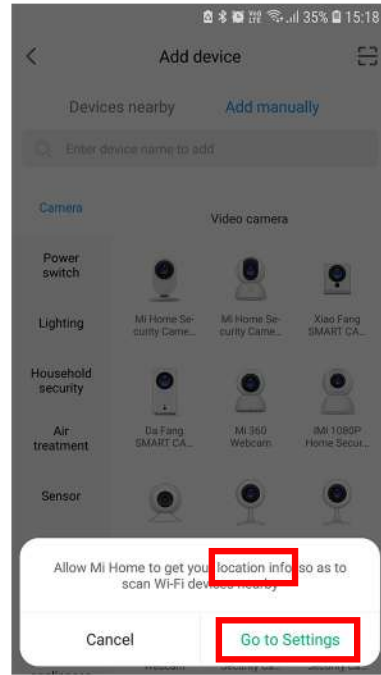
35% 15:18

Add device

Devices nearby

Add manually

Enter device name to add

Camera

Video camera

Power switch

Lighting

Household security

Air treatment

Sensor

Mi Home Security Came...

Mi Home Security Came...

Xiao Fang SMART CA...

Da Fang SMART CA...

Mi 360 Webcam

IMI 1080P Home Secu...

Allow Mi Home to get your location info so as to scan Wi-Fi devices nearby

Cancel

Go to Settings